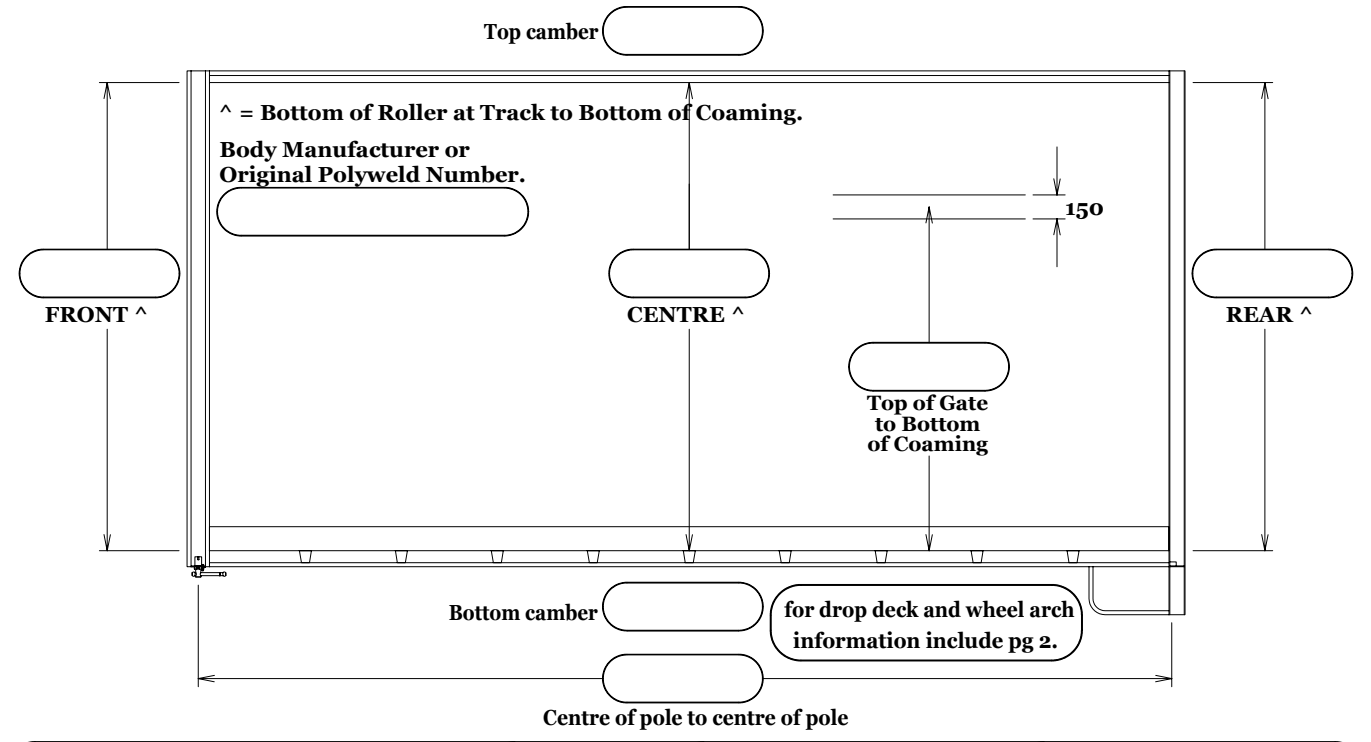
Top camber

^ = Bottom of Roller at Track to Bottom of Coaming.

Body Manufacturer or Original Polyweld Number.

150

FRONT ^

CENTRE ^

REAR ^

Top of Gate to Bottom of Coaming

Bottom camber

for drop deck and wheel arch information include pg 2.

Centre of pole to centre of pole